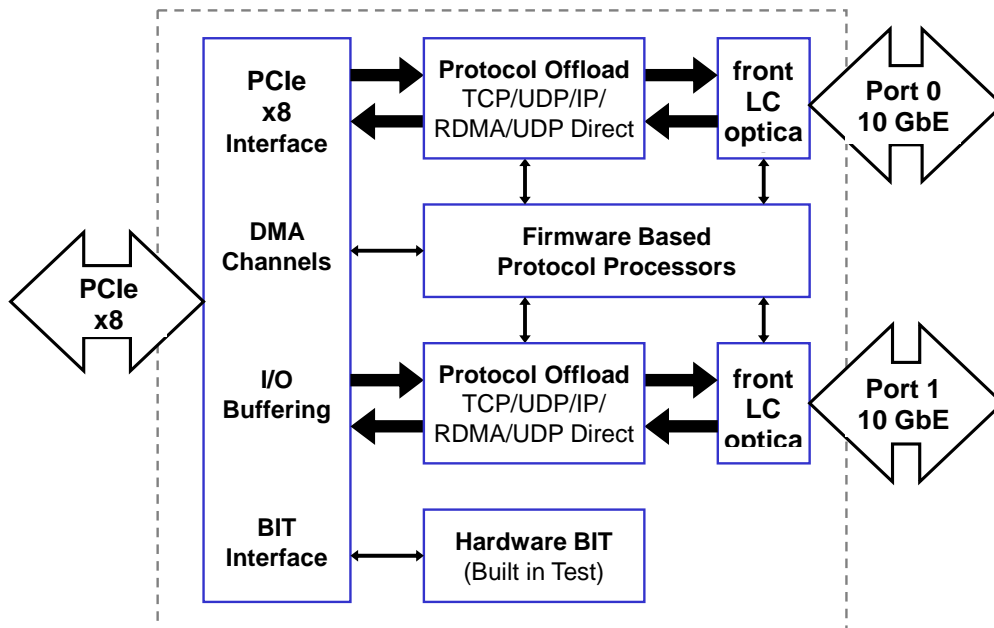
PCIe x8

PCIe x8 Interface

DMA Channels

I/O Buffering

BIT Interface

Protocol Offload
TCP/UDP/IP/
RDMA/UDP Direct

front LC optica

Port 0
10 GbE

Firmware Based
Protocol Processors

Protocol Offload
TCP/UDP/IP/
RDMA/UDP Direct

front LC optica

Port 1
10 GbE

Hardware BIT
(Built in Test)